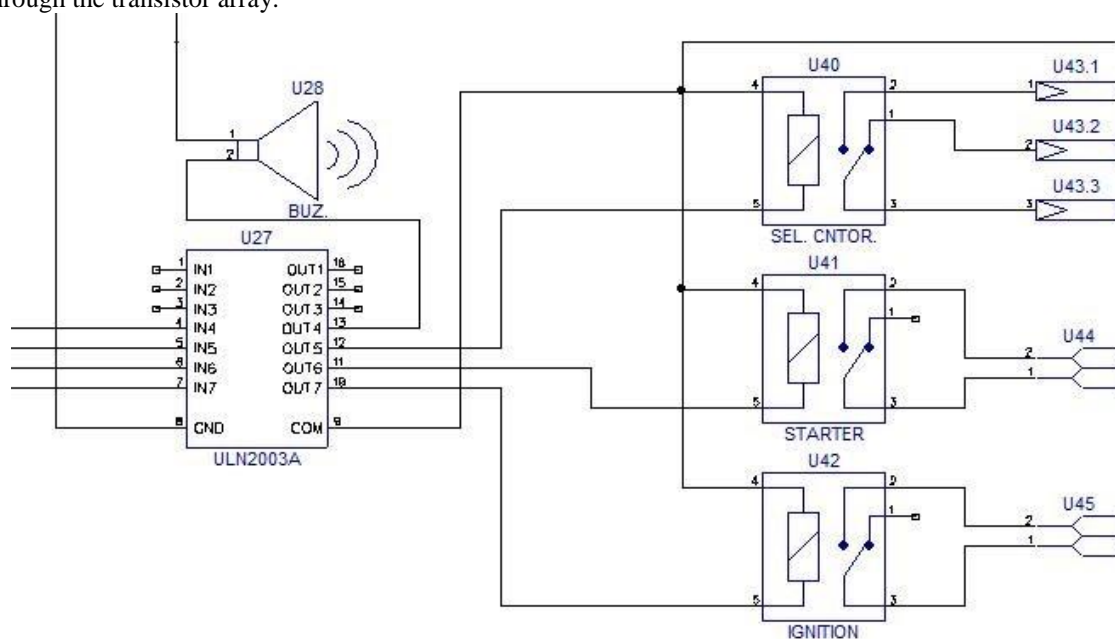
rough the transistor array.

U28
1
2
BUZ.
U27
1 IN1
2 IN2
3 IN3
4 IN4
5 IN5
6 IN6
7 IN7
8 GND
OUT1 16
OUT2 15
OUT3 14
OUT4 13
OUT5 12
OUT6 11
OUT7 10
COM 9
ULN2003A

U40
4
5
2
1
3
SEL. CNTOR.
U43.1
1
U43.2
2
U43.3
3

U41
4
5
2
1
3
STARTER
U44
2
1

U42
4
5
2
1
3
IGNITION
U45
2
1